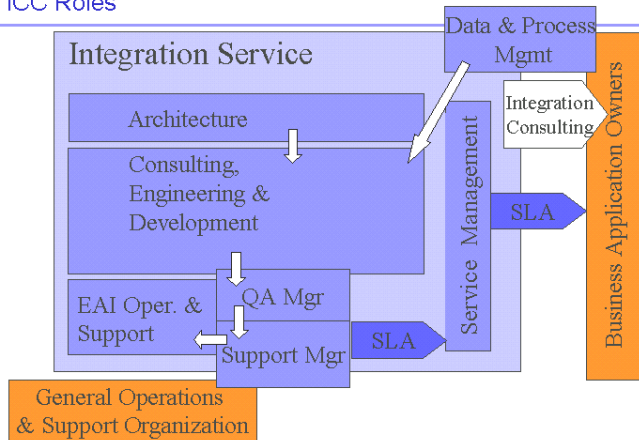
ICC Roles

Integration Service

Data & Process Mgmt

Architecture

Consulting, Engineering & Development

Integration Consulting

Service Management

SLA

Business Application Owners

EAI Oper. & Support

QA Mgr

Support Mgr

SLA

General Operations & Support Organization